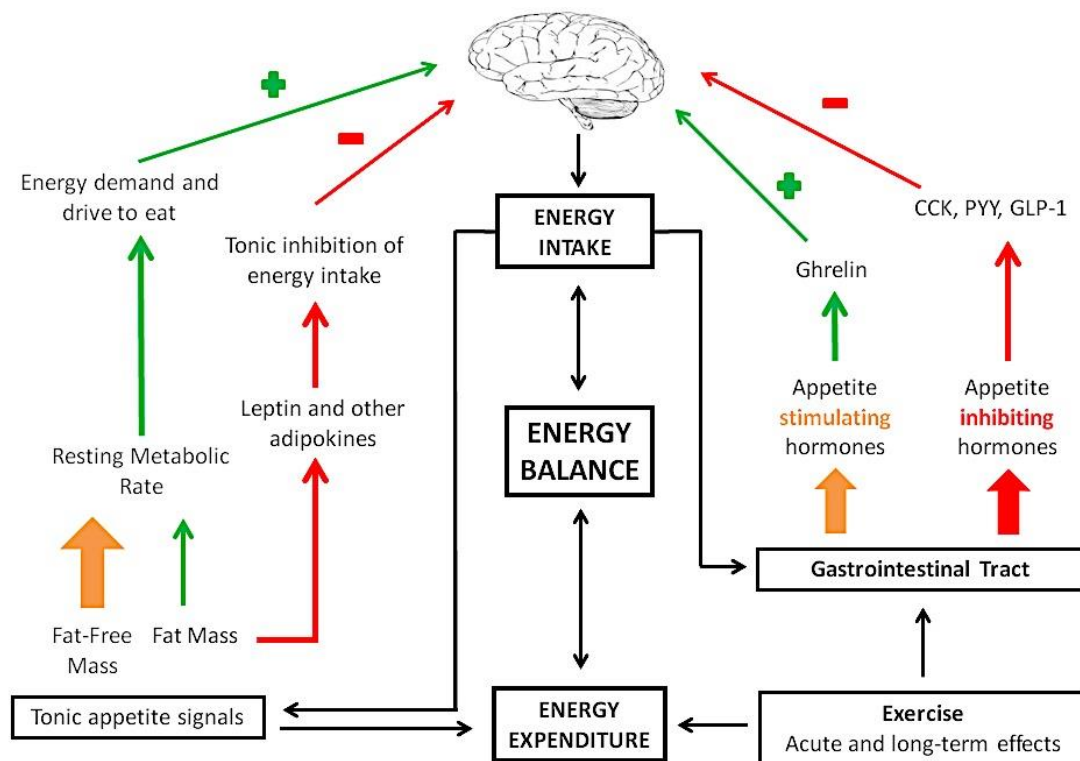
Energy demand and drive to eat

Tonic inhibition of energy intake

ENERGY INTAKE

Ghrelin

CCK, PYY, GLP-1

Leptin and other adipokines

ENERGY BALANCE

Appetite stimulating hormones

Appetite inhibiting hormones

Resting Metabolic Rate

Fat-Free Mass

Fat Mass

Gastrointestinal Tract

Tonic appetite signals

ENERGY EXPENDITURE

Exercise
Acute and long-term effects